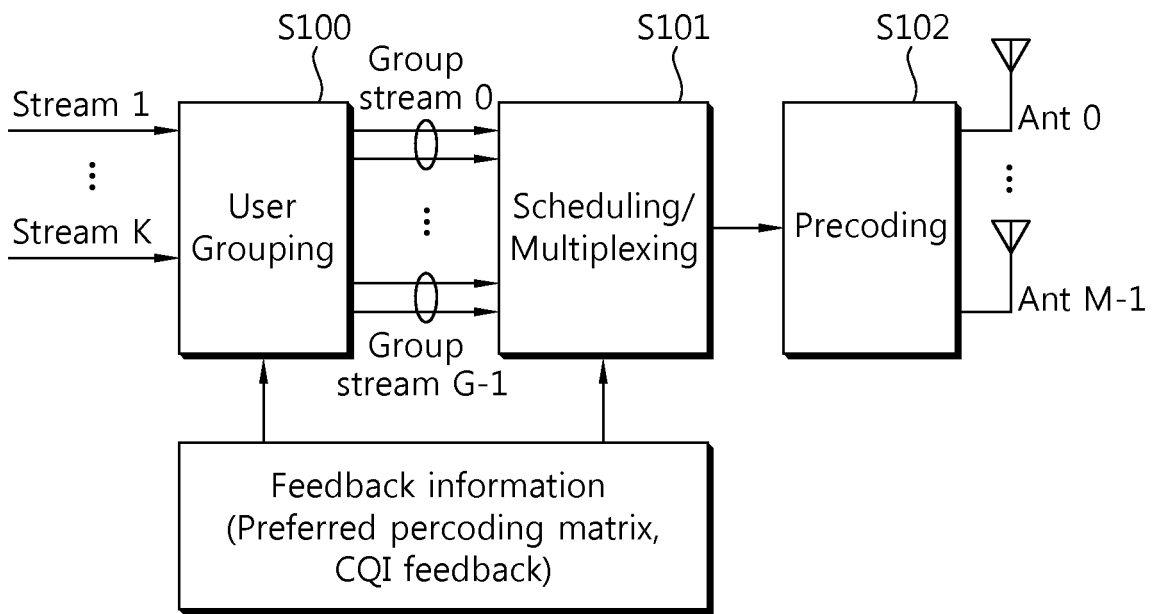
S100

S101

S102

Stream 1

⋮

Stream K

User Grouping

Group stream 0

⋮

Group stream G-1

Scheduling/ Multiplexing

Precoding

Ant 0

⋮

Ant M-1

Feedback information (Preferred percoding matrix, CQI feedback)